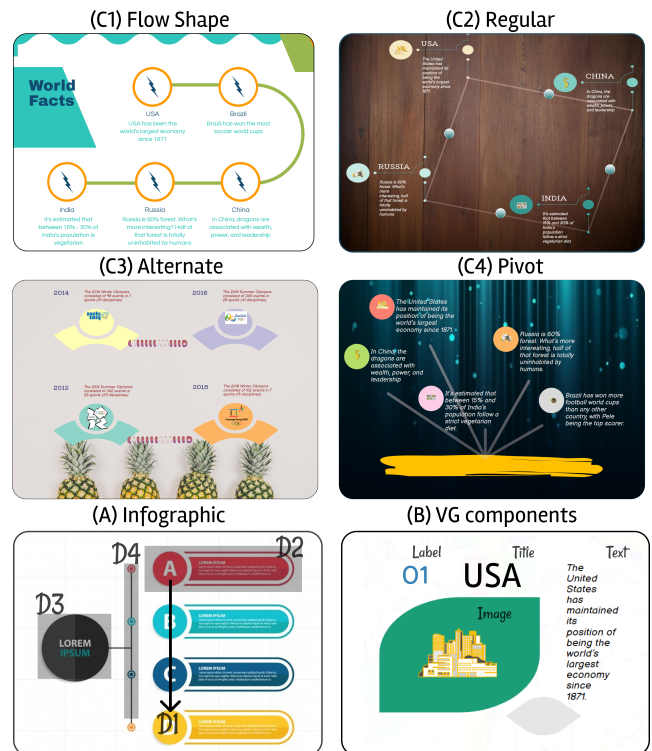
(C1) Flow Shape

World Facts

USA
USA has been the world's largest economy since 1871

Brazil
Brazil has won the most soccer world cups

India
It's estimated that between 15% - 30% of India's population is vegetarian

Russia
Russia is 60% forest. What's more interesting? Half of that forest is totally uninhabitable by humans

China
In China, dragons are associated with wealth, power, and leadership.

(C2) Regular

USA
The United States has maintained its position of being the world's largest economy since 1871.

CHINA
In China, the dragons are associated with wealth, power, and leadership.

RUSSIA
Russia is 60% forest. What's more interesting, half of that forest is totally uninhabitable by humans.

INDIA
It's estimated that between 15%, and 30% of India's population follow a strict vegetarian diet.

(C3) Alternate

2014
The 2014 Winter Olympics consisted of 98 events in 7 sports (15 disciplines)

2016
The 2016 Summer Olympics consisted of 306 events in 28 sports (41 disciplines)

2012
The 2012 Summer Olympics consisted of 302 events in 26 sports (39 disciplines)

2018
The 2018 Winter Olympics consisted of 102 events in 7 sports (15 disciplines)

(C4) Pivot

The United States has maintained its position of being the world's largest economy since 1871.

Russia is 60% forest. What's more interesting, half of that forest is totally uninhabitable by humans.

In China the dragons are associated with wealth, power, and leadership

It's estimated that between 15% and 30% of India's population follow a strict vegetarian diet.

Brazil has won more football world cups than any other country, with Pele being the top scorer.

(A) Infographic

D4
D2
D3
D1

LOREM IPSUM

A
LOREM IPSUM

B
LOREM IPSUM

C
LOREM IPSUM

D
LOREM IPSUM

(B) VG components

Label
Title
Text

01
USA

Image

The United States has maintained its position of being the world's largest economy since 1871.